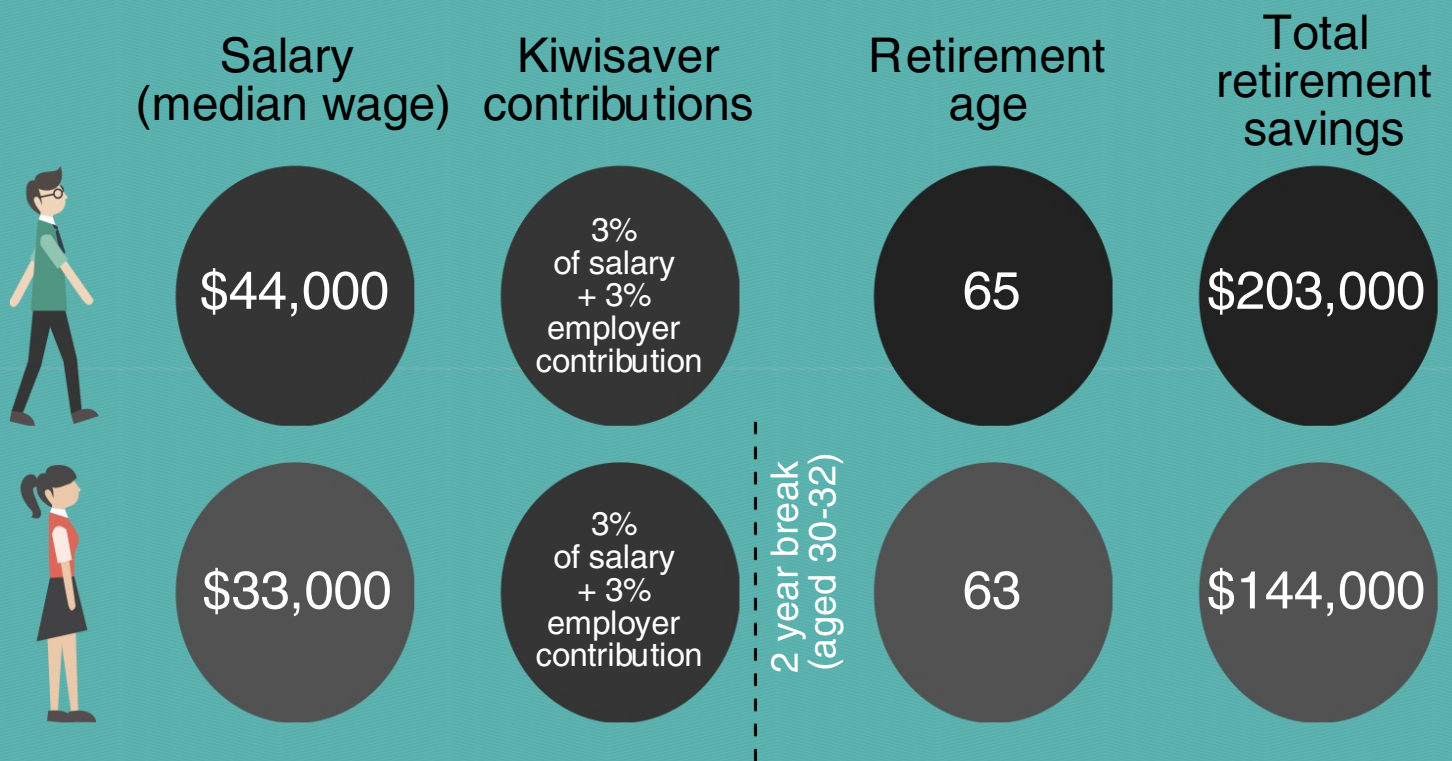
Salary (median wage)

Kiwisaver contributions

Retirement age

Total retirement savings

$44,000

3% of salary + 3% employer contribution

65

$203,000

$33,000

3% of salary + 3% employer contribution

2 year break (aged 30-32)

63

$144,000